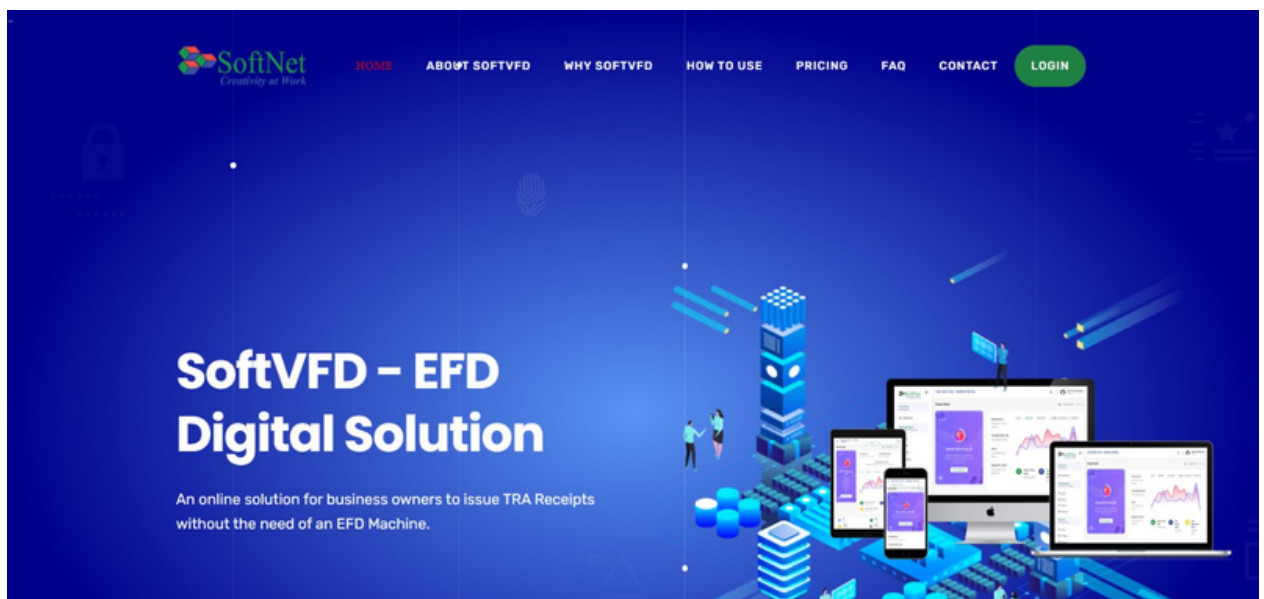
SoftNet
Creativity at Work

HOME ABOUT SOFTVFD WHY SOFTVFD HOW TO USE PRICING FAQ CONTACT LOGIN

SoftVFD - EFD Digital Solution

An online solution for business owners to issue TRA Receipts without the need of an EFD Machine.